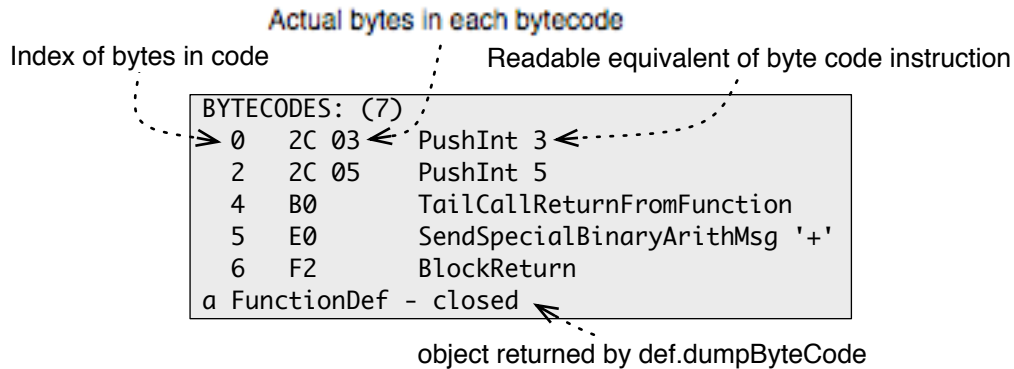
Actual bytes in each bytecode

Index of bytes in code

Readable equivalent of byte code instruction

BYTECODES: (7)
0 2C 03 PushInt 3
2 2C 05 PushInt 5
4 B0 TailCallReturnFromFunction
5 E0 SendSpecialBinaryArithMsg '+'
6 F2 BlockReturn
a FunctionDef - closed

object returned by def.dumpByteCode